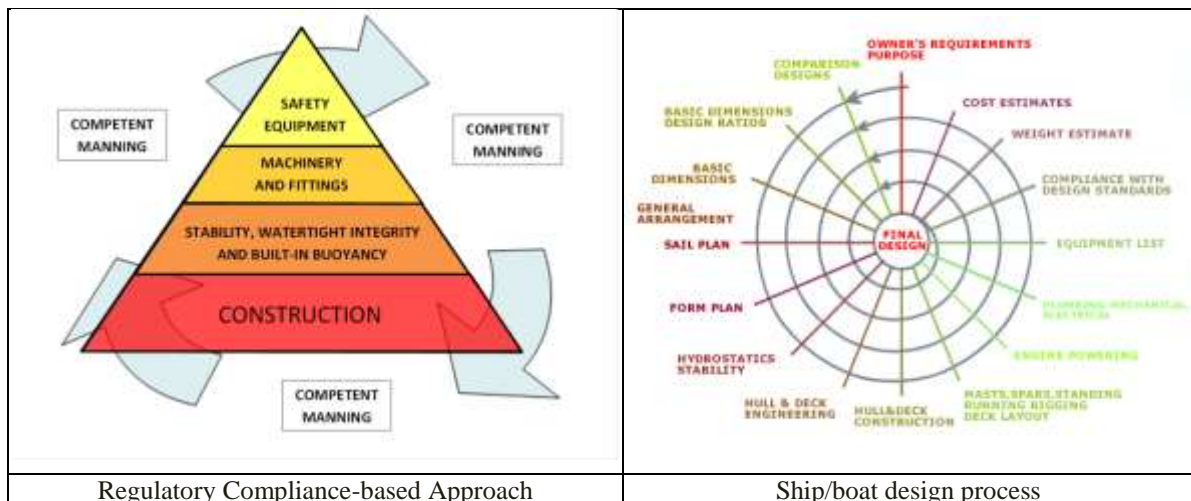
| COMPETENT MANNING<br>COMPETENT MANNING<br>SAFETY EQUIPMENT<br>MACHINERY AND FITTINGS<br>STABILITY, WATERTIGHT INTEGRITY AND BUILT-IN BUOYANCY<br>CONSTRUCTION<br>COMPETENT MANNING | OWNER'S REQUIREMENTS PURPOSE<br>COMPARISON DESIGNS<br>BASIC DIMENSIONS DESIGN RATIOS<br>COST ESTIMATES<br>WEIGHT ESTIMATE<br>BASIC DIMENSIONS<br>COMPLIANCE WITH DESIGN STANDARDS<br>GENERAL ARRANGEMENT<br>SAIL PLAN<br>FINAL DESIGN<br>EQUIPMENT LIST<br>FORM PLAN<br>PLUMBING,MECHANICAL ELECTRICAL<br>HYDROSTATICS STABILITY<br>ENGINE POWERING<br>HULL & DECK ENGINEERING<br>HULL&DECK CONSTRUCTION<br>MASTS,SPARS,STANDING RUNNING RIGGING DECK LAYOUT |
|---|---|
| Regulatory Compliance-based Approach | Ship/boat design process |